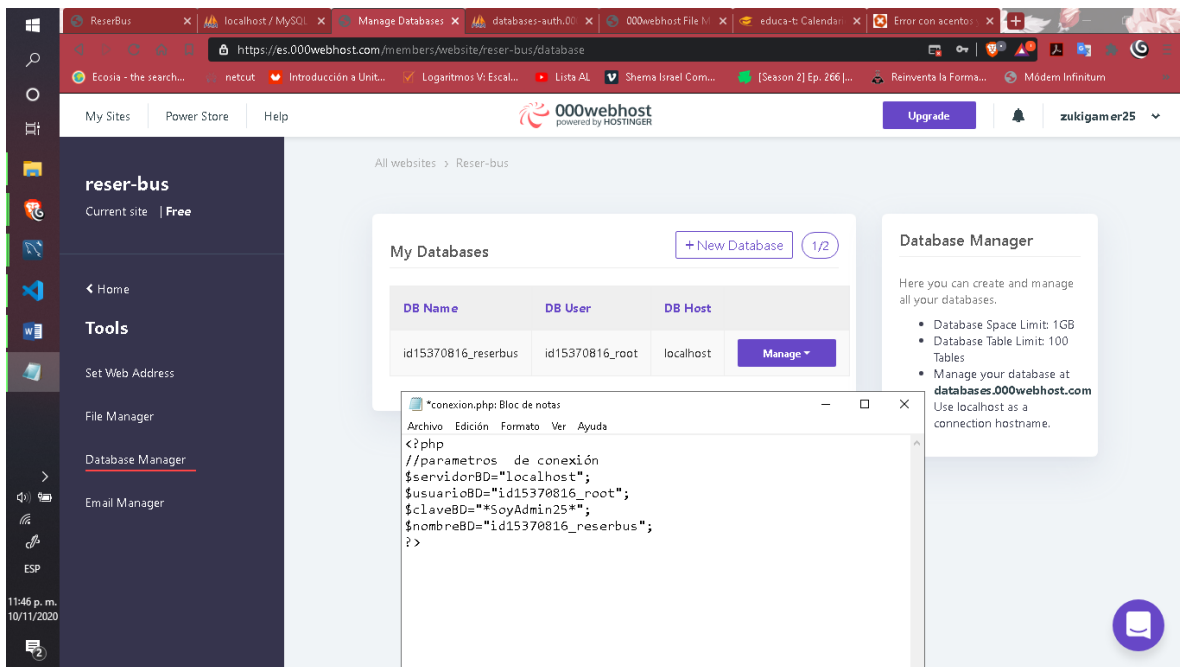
ReserBus | localhost / MySQL | Manage Databases | databases-auth.00 | 000webhost File M | educa-t: Calendar | Error con acentos

https://es.000webhost.com/members/website/reser-bus/database

Ecosia - the search... | netcut | Introducción a Unit... | Logaritmos V: Escal... | Lista AL | Shema Israel Com... | [Season 2] Ep. 266 |... | Reinventa la Forma... | Módem Infinitum

My Sites | Power Store | Help

000webhost powered by HOSTINGER

Upgrade | zukigamer25

reser-bus
Current site | Free

< Home
Tools
Set Web Address
File Manager
Database Manager
Email Manager

All websites > Reser-bus

My Databases
+ New Database 1/2

| DB Name | DB User | DB Host | |
|---|---|---|---|
| id15370816_reserbus | id15370816_root | localhost | Manage ▾ |

Database Manager
Here you can create and manage all your databases.
• Database Space Limit: 1GB
• Database Table Limit: 100 Tables
• Manage your database at databases.000webhost.com
Use localhost as a connection hostname.

*conexion.php: Bloc de notas
Archivo Edición Formato Ver Ayuda
<?php
//parametros de conexión
$servidorBD="localhost";
$usuarioBD="id15370816_root";
$claveBD="*SoyAdmin25*";
$nombreBD="id15370816_reserbus";
?>

ESP
11:46 p. m.
10/11/2020